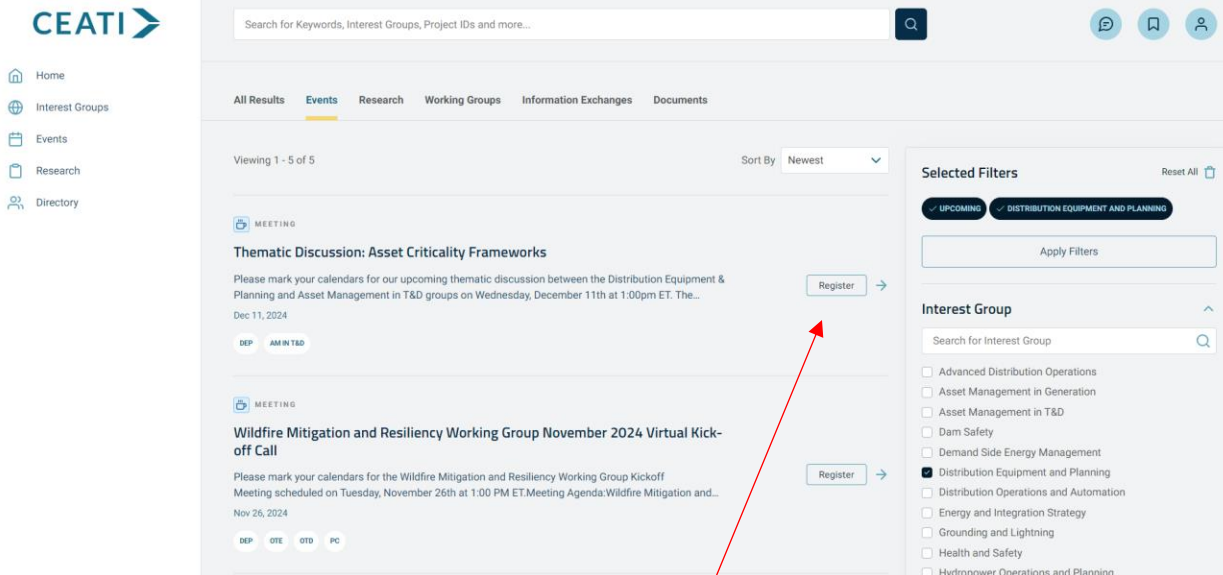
CEATI

Home
Interest Groups
Events
Research
Directory

Search for Keywords, Interest Groups, Project IDs and more...

All Results Events Research Working Groups Information Exchanges Documents

Viewing 1 - 5 of 5

Sort By Newest

MEETING

Thematic Discussion: Asset Criticality Frameworks

Please mark your calendars for our upcoming thematic discussion between the Distribution Equipment & Planning and Asset Management in T&D groups on Wednesday, December 11th at 1:00pm ET. The...

Dec 11, 2024

DEP AM IN T&D

Register

MEETING

Wildfire Mitigation and Resiliency Working Group November 2024 Virtual Kick-off Call

Please mark your calendars for the Wildfire Mitigation and Resiliency Working Group Kickoff Meeting scheduled on Tuesday, November 26th at 1:00 PM ET.Meeting Agenda:Wildfire Mitigation and...

Nov 26, 2024

DEP OTE OTD PC

Register

Selected Filters

Reset All

UPCOMING DISTRIBUTION EQUIPMENT AND PLANNING

Apply Filters

Interest Group

Search for Interest Group

Advanced Distribution Operations
Asset Management in Generation
Asset Management in T&D
Dam Safety
Demand Side Energy Management
Distribution Equipment and Planning
Distribution Operations and Automation
Energy and Integration Strategy
Grounding and Lightning
Health and Safety
Hydropower Operations and Planning